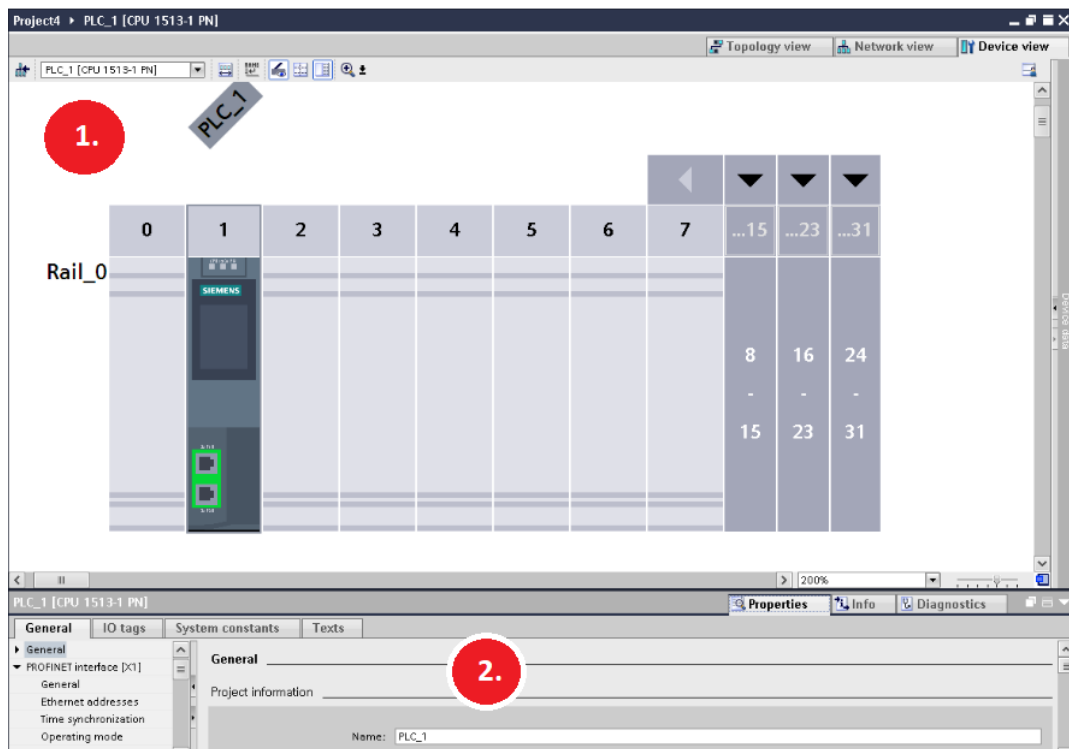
Project4 ▸ PLC_1 [CPU 1513-1 PN]

Topology view
Network view
Device view

PLC_1 [CPU 1513-1 PN]

1.

PLC_1

| 0 | 1 | 2 | 3 | 4 | 5 | 6 | 7 | ...15 | ...23 | ...31 |
|---|---|---|---|---|---|---|---|---|---|---|

Rail_0

SIEMENS

8 - 15

16 - 23

24 - 31

200%

PLC_1 [CPU 1513-1 PN]

Properties
Info
Diagnostics

General
IO tags
System constants
Texts

General
PROFINET interface [X1]
General
Ethernet addresses
Time synchronization
Operating mode

General

2.

Project information

Name: PLC_1